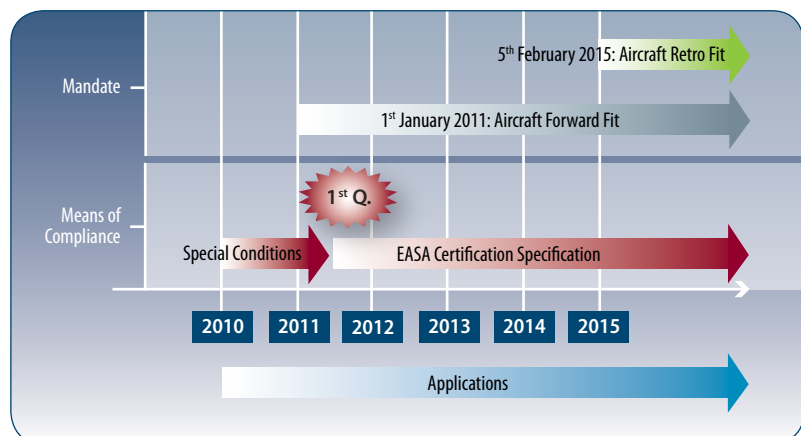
Mandate

5$^{th}$ February 2015: Aircraft Retro Fit

1$^{st}$ January 2011: Aircraft Forward Fit

Means of Compliance

1$^{st}$ Q.

Special Conditions

EASA Certification Specification

2010 2011 2012 2013 2014 2015

Applications